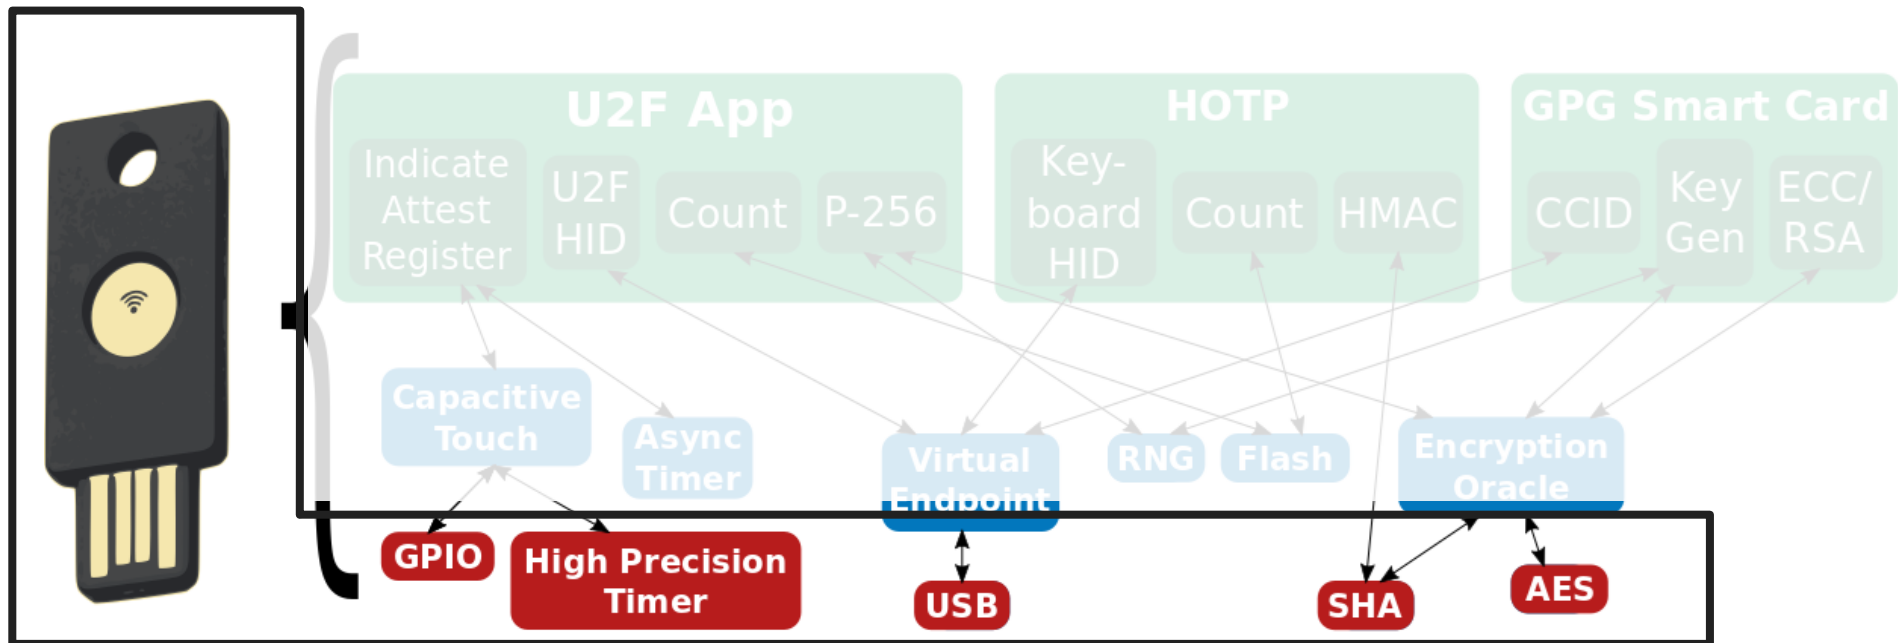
U2F App
Indicate Attest Register
U2F HID
Count
P-256
HOTP
Keyboard HID
Count
HMAC
GPG Smart Card
CCID
Key Gen
ECC/ RSA
Capacitive Touch
Async Timer
Virtual Endpoint
RNG
Flash
Encryption Oracle
GPIO
High Precision Timer
USB
SHA
AES